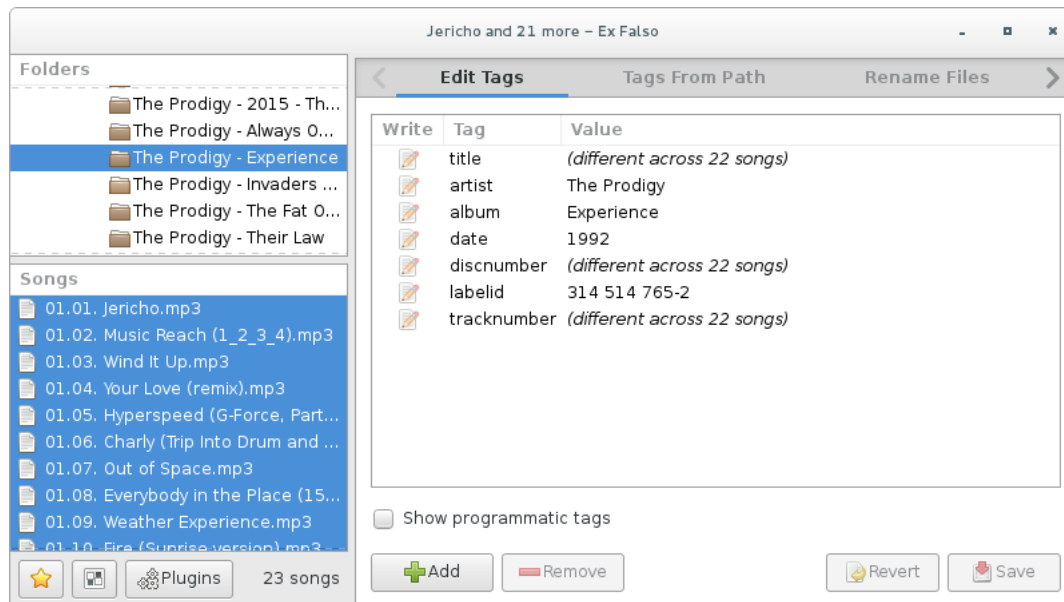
Jericho and 21 more – Ex Falso

Folders

The Prodigy - 2015 - Th...
The Prodigy - Always O...
The Prodigy - Experience
The Prodigy - Invaders ...
The Prodigy - The Fat O...
The Prodigy - Their Law

Songs

01.01. Jericho.mp3
01.02. Music Reach (1_2_3_4).mp3
01.03. Wind It Up.mp3
01.04. Your Love (remix).mp3
01.05. Hyperspeed (G-Force, Part...
01.06. Charly (Trip Into Drum and ...
01.07. Out of Space.mp3
01.08. Everybody in the Place (15...
01.09. Weather Experience.mp3
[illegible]

Plugins 23 songs

Edit Tags Tags From Path Rename Files

| Write | Tag | Value |
|---|---|---|
| | title | (different across 22 songs) |
| | artist | The Prodigy |
| | album | Experience |
| | date | 1992 |
| | discnumber | (different across 22 songs) |
| | labelid | 314 514 765-2 |
| | tracknumber | (different across 22 songs) |

Show programmatic tags

Add Remove Revert Save